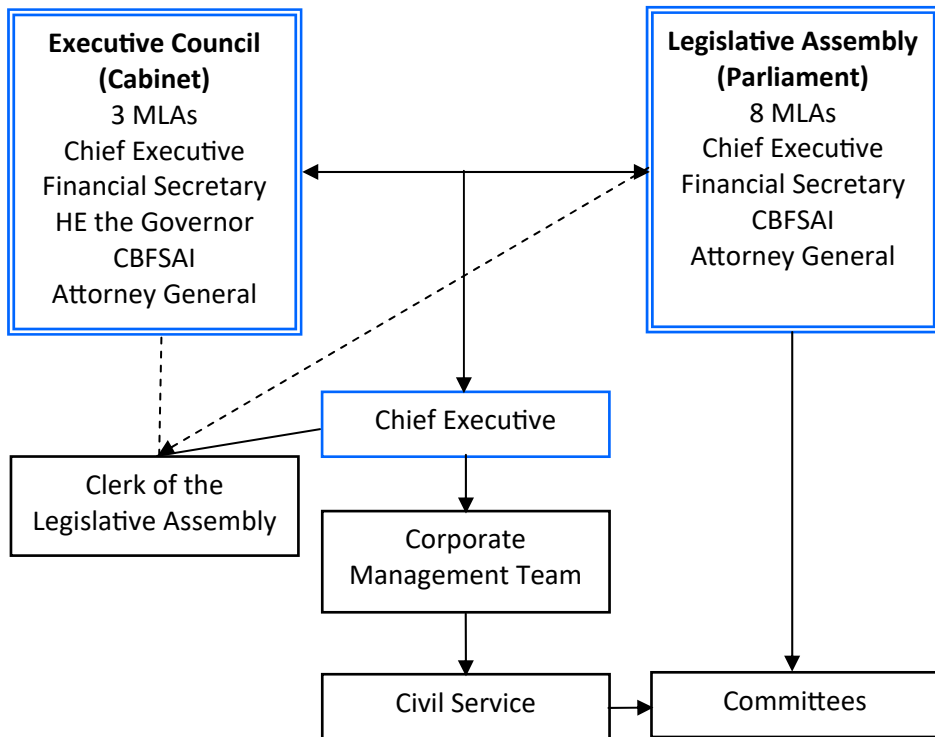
**Executive Council (Cabinet)**
3 MLAs
Chief Executive
Financial Secretary
HE the Governor
CBFSAI
Attorney General

**Legislative Assembly (Parliament)**
8 MLAs
Chief Executive
Financial Secretary
CBFSAI
Attorney General

Chief Executive

Clerk of the Legislative Assembly

Corporate Management Team

Civil Service

Committees